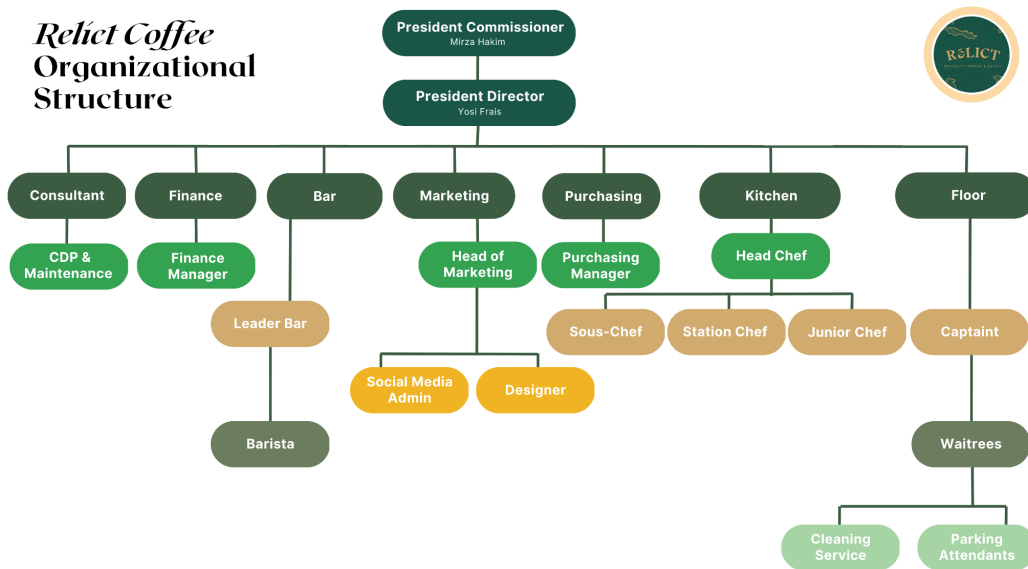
Relict Coffee Organizational Structure

RELICT

President Commissioner
Mirza Hakim

President Director
Yosi Frais

Consultant

CDP & Maintenance

Finance

Finance Manager

Bar

Leader Bar

Barista

Marketing

Head of Marketing

Social Media Admin

Designer

Purchasing

Purchasing Manager

Kitchen

Head Chef

Sous-Chef

Station Chef

Junior Chef

Floor

Captaint

Waitrees

Cleaning Service

Parking Attendants